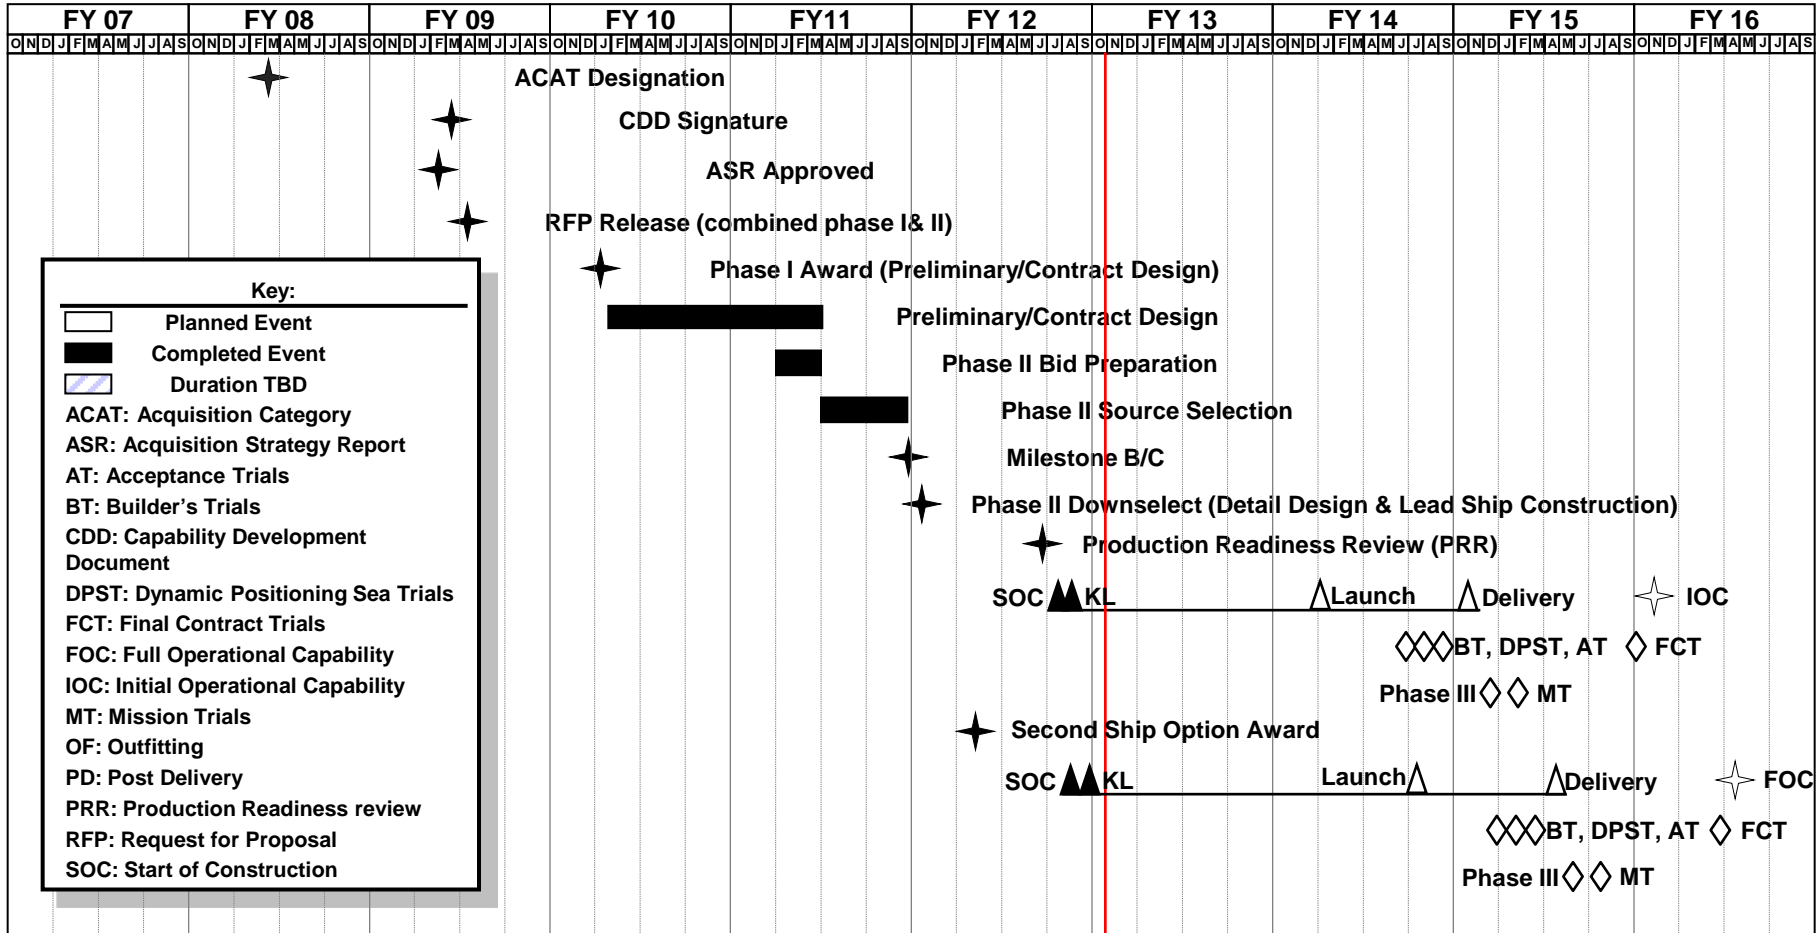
| FY 07 | FY 08 | FY 09 | FY 10 | FY11 | FY 12 | FY 13 | FY 14 | FY 15 | FY 16 |
|---|---|---|---|---|---|---|---|---|---|
| O N D J F M A M J J A S | O N D J F M A M J J A S | O N D J F M A M J J A S | O N D J F M A M J J A S | O N D J F M A M J J A S | O N D J F M A M J J A S | O N D J F M A M J J A S | O N D J F M A M J J A S | O N D J F M A M J J A S | O N D J F M A M J J A S |

ACAT Designation

CDD Signature

ASR Approved

RFP Release (combined phase I& II)

Phase I Award (Preliminary/Contract Design)

Preliminary/Contract Design

Phase II Bid Preparation

Phase II Source Selection

Milestone B/C

Phase II Downselect (Detail Design & Lead Ship Construction)

Production Readiness Review (PRR)

SOC KL Launch Delivery IOC

BT, DPST, AT FCT

Phase III MT

Second Ship Option Award

SOC KL Launch Delivery FOC

BT, DPST, AT FCT

Phase III MT

Key:
Planned Event
Completed Event
Duration TBD
ACAT: Acquisition Category
ASR: Acquisition Strategy Report
AT: Acceptance Trials
BT: Builder's Trials
CDD: Capability Development Document
DPST: Dynamic Positioning Sea Trials
FCT: Final Contract Trials
FOC: Full Operational Capability
IOC: Initial Operational Capability
MT: Mission Trials
OF: Outfitting
PD: Post Delivery
PRR: Production Readiness review
RFP: Request for Proposal
SOC: Start of Construction